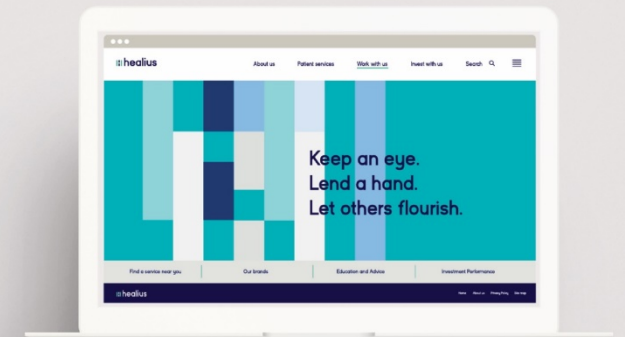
healius

About us
Patient services
Work with us
Invest with us
Search

Keep an eye.
Lend a hand.
Let others flourish.

Find a service near you
Our brands
Education and Advice
Investment Performance

healius

Home
About us
Privacy Policy
Site help